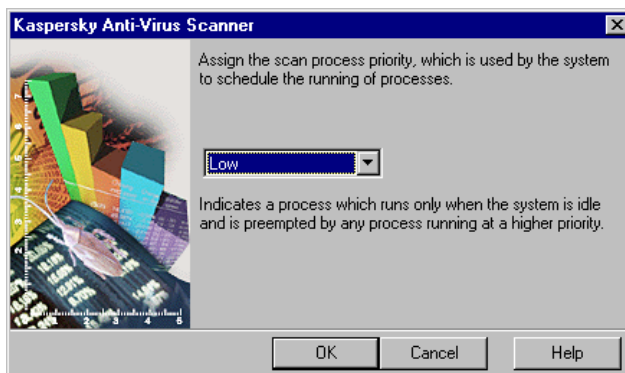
Kaspersky Anti-Virus Scanner

Assign the scan process priority, which is used by the system to schedule the running of processes.

Low

Indicates a process which runs only when the system is idle and is preempted by any process running at a higher priority.

OK
Cancel
Help